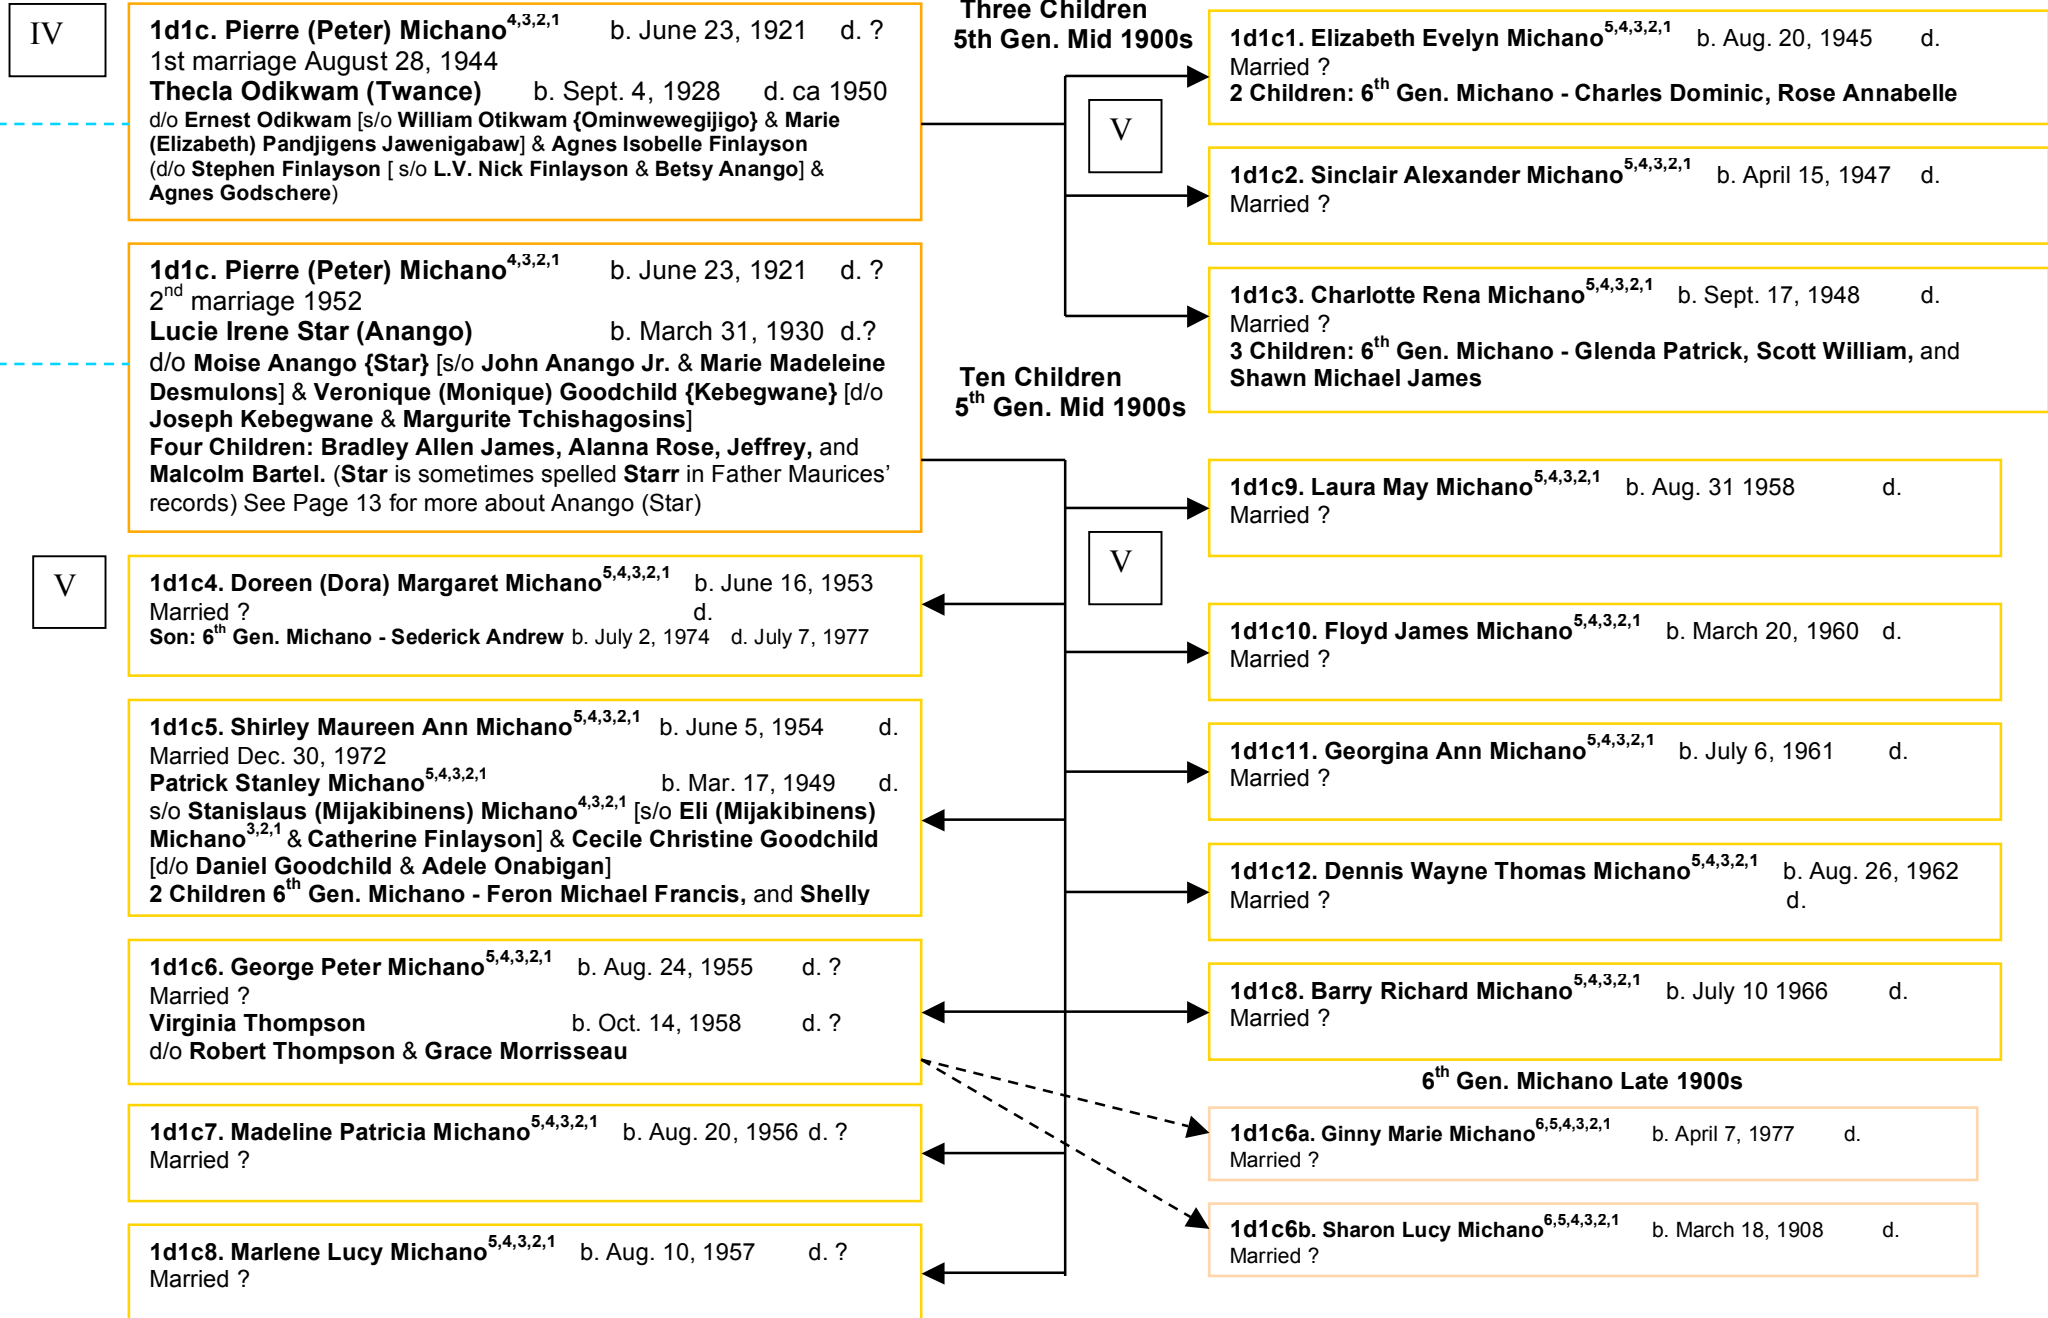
IV

1d1c. Pierre (Peter) Michano$^{4,3,2,1}$ b. June 23, 1921 d. ?
1st marriage August 28, 1944
Thecla Odikwam (Twance) b. Sept. 4, 1928 d. ca 1950
d/o Ernest Odikwam [s/o William Otikwam {Ominwewegijigo} & Marie (Elizabeth) Pandjigens Jawenigabaw] & Agnes Isobelle Finlayson (d/o Stephen Finlayson [ s/o L.V. Nick Finlayson & Betsy Anango] & Agnes Godschere)

Three Children
5th Gen. Mid 1900s

V

1d1c1. Elizabeth Evelyn Michano$^{5,4,3,2,1}$ b. Aug. 20, 1945 d.
Married ?
2 Children: 6$^{th}$ Gen. Michano - Charles Dominic, Rose Annabelle

1d1c2. Sinclair Alexander Michano$^{5,4,3,2,1}$ b. April 15, 1947 d.
Married ?

1d1c3. Charlotte Rena Michano$^{5,4,3,2,1}$ b. Sept. 17, 1948 d.
Married ?
3 Children: 6$^{th}$ Gen. Michano - Glenda Patrick, Scott William, and Shawn Michael James

1d1c. Pierre (Peter) Michano$^{4,3,2,1}$ b. June 23, 1921 d. ?
2$^{nd}$ marriage 1952
Lucie Irene Star (Anango) b. March 31, 1930 d.?
d/o Moise Anango {Star} [s/o John Anango Jr. & Marie Madeleine Desmulons] & Veronique (Monique) Goodchild {Kebegwane} [d/o Joseph Kebegwane & Margurite Tchishagosins]
Four Children: Bradley Allen James, Alanna Rose, Jeffrey, and Malcolm Bartel. (Star is sometimes spelled Starr in Father Maurices' records) See Page 13 for more about Anango (Star)

Ten Children
5$^{th}$ Gen. Mid 1900s

V

1d1c9. Laura May Michano$^{5,4,3,2,1}$ b. Aug. 31 1958 d.
Married ?

V

1d1c4. Doreen (Dora) Margaret Michano$^{5,4,3,2,1}$ b. June 16, 1953
Married ? d.
Son: 6$^{th}$ Gen. Michano - Sederick Andrew b. July 2, 1974 d. July 7, 1977

1d1c10. Floyd James Michano$^{5,4,3,2,1}$ b. March 20, 1960 d.
Married ?

1d1c5. Shirley Maureen Ann Michano$^{5,4,3,2,1}$ b. June 5, 1954 d.
Married Dec. 30, 1972
Patrick Stanley Michano$^{5,4,3,2,1}$ b. Mar. 17, 1949 d.
s/o Stanislaus (Mijakibinens) Michano$^{4,3,2,1}$ [s/o Eli (Mijakibinens) Michano$^{3,2,1}$ & Catherine Finlayson] & Cecile Christine Goodchild [d/o Daniel Goodchild & Adele Onabigan]
2 Children 6$^{th}$ Gen. Michano - Feron Michael Francis, and Shelly

1d1c11. Georgina Ann Michano$^{5,4,3,2,1}$ b. July 6, 1961 d.
Married ?

1d1c12. Dennis Wayne Thomas Michano$^{5,4,3,2,1}$ b. Aug. 26, 1962
Married ? d.

1d1c6. George Peter Michano$^{5,4,3,2,1}$ b. Aug. 24, 1955 d. ?
Married ?
Virginia Thompson b. Oct. 14, 1958 d. ?
d/o Robert Thompson & Grace Morrisseau

1d1c8. Barry Richard Michano$^{5,4,3,2,1}$ b. July 10 1966 d.
Married ?

6$^{th}$ Gen. Michano Late 1900s

1d1c6a. Ginny Marie Michano$^{6,5,4,3,2,1}$ b. April 7, 1977 d.
Married ?

1d1c7. Madeline Patricia Michano$^{5,4,3,2,1}$ b. Aug. 20, 1956 d. ?
Married ?

1d1c6b. Sharon Lucy Michano$^{6,5,4,3,2,1}$ b. March 18, 1908 d.
Married ?

1d1c8. Marlene Lucy Michano$^{5,4,3,2,1}$ b. Aug. 10, 1957 d. ?
Married ?